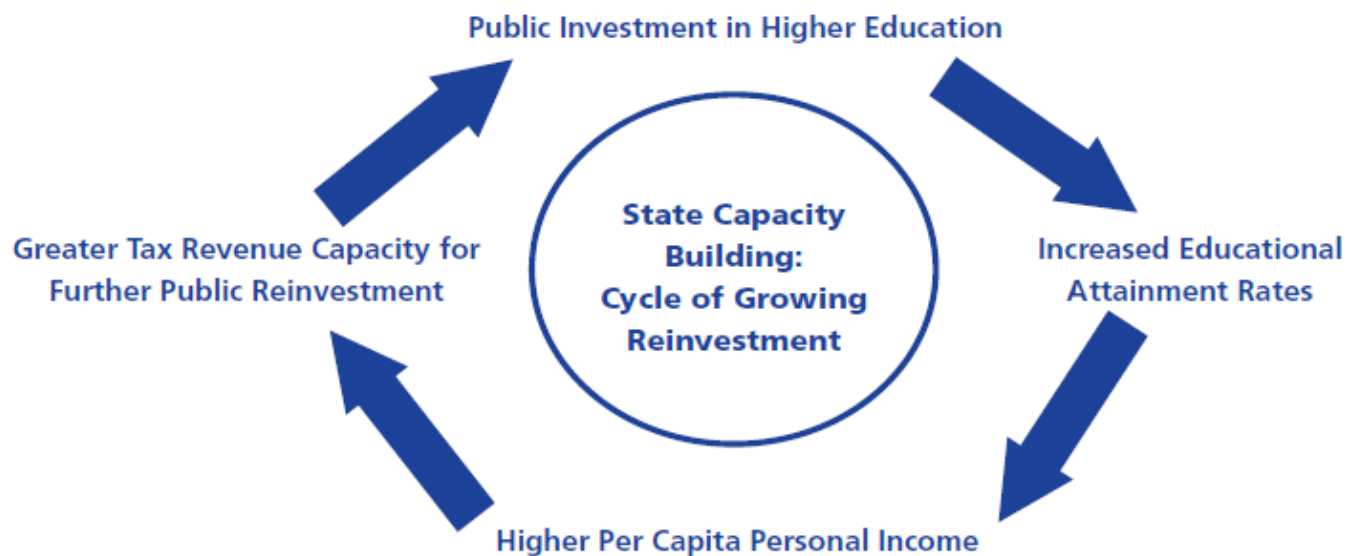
Public Investment in Higher Education

Increased Educational Attainment Rates

Higher Per Capita Personal Income

Greater Tax Revenue Capacity for Further Public Reinvestment

State Capacity Building: Cycle of Growing Reinvestment